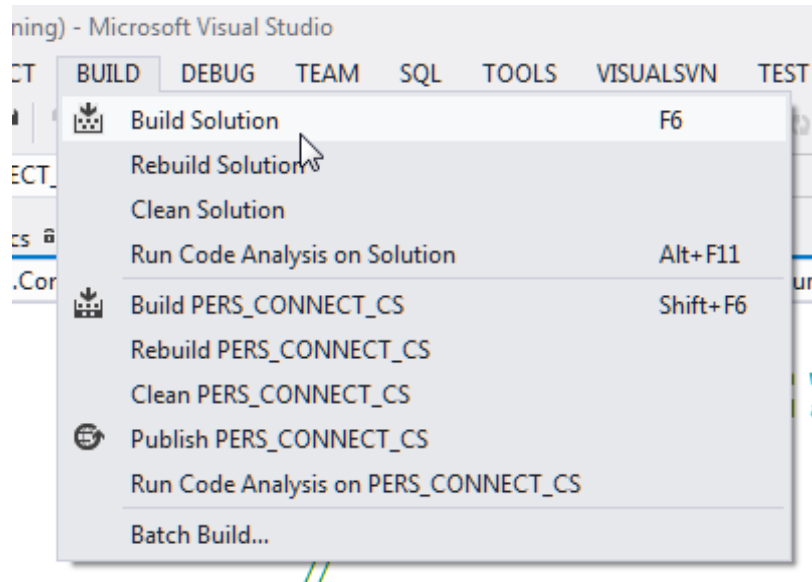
ning) - Microsoft Visual Studio

CT BUILD DEBUG TEAM SQL TOOLS VISUALSVN TEST

ECT_

cs

.Cor

Build Solution F6
Rebuild Solution
Clean Solution
Run Code Analysis on Solution Alt+F11

Build PERS_CONNECT_CS Shift+F6
Rebuild PERS_CONNECT_CS
Clean PERS_CONNECT_CS
Publish PERS_CONNECT_CS
Run Code Analysis on PERS_CONNECT_CS

Batch Build...